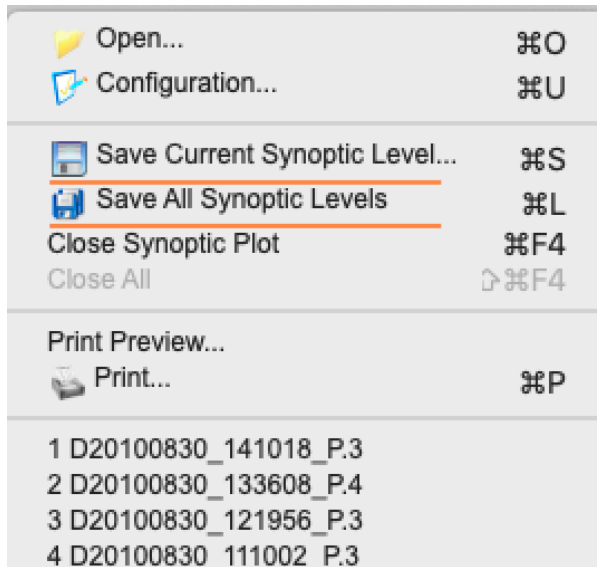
Open... ⌘O
Configuration... ⌘U

Save Current Synoptic Level... ⌘S
Save All Synoptic Levels ⌘L
Close Synoptic Plot ⌘F4
Close All ⇧⌘F4

Print Preview...
Print... ⌘P

1 D20100830_141018_P.3
2 D20100830_133608_P.4
3 D20100830_121956_P.3
4 D20100830_111002_P.3